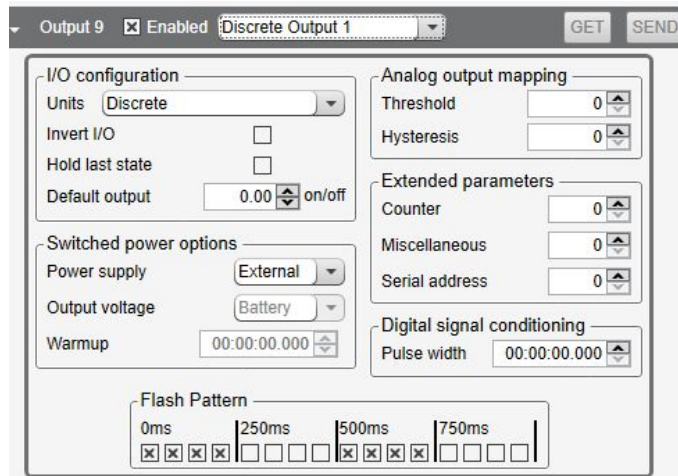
Output 9 Enabled Discrete Output 1 GET SEND

I/O configuration
Units Discrete
Invert I/O
Hold last state
Default output 0.00 on/off

Switched power options
Power supply External
Output voltage Battery
Warmup 00:00:00.000

Analog output mapping
Threshold 0
Hysteresis 0

Extended parameters
Counter 0
Miscellaneous 0
Serial address 0

Digital signal conditioning
Pulse width 00:00:00.000

Flash Pattern
0ms 250ms 500ms 750ms